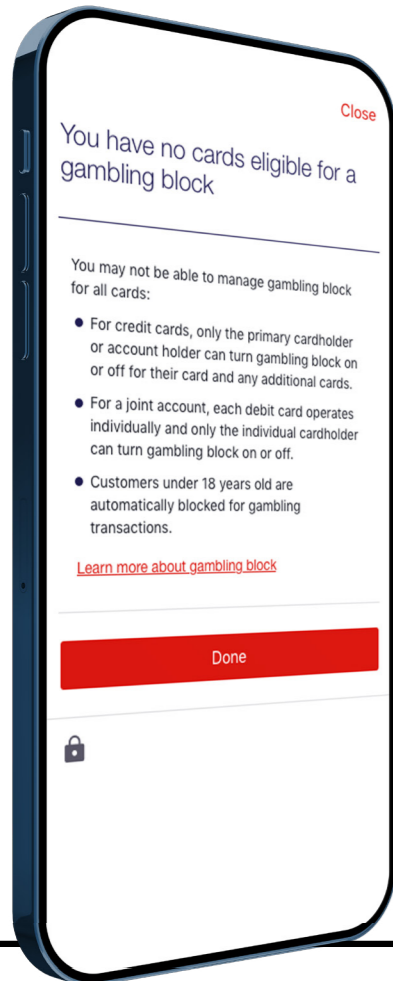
Close

You have no cards eligible for a gambling block

You may not be able to manage gambling block for all cards:

- For credit cards, only the primary cardholder or account holder can turn gambling block on or off for their card and any additional cards.
- For a joint account, each debit card operates individually and only the individual cardholder can turn gambling block on or off.
- Customers under 18 years old are automatically blocked for gambling transactions.

Learn more about gambling block

Done